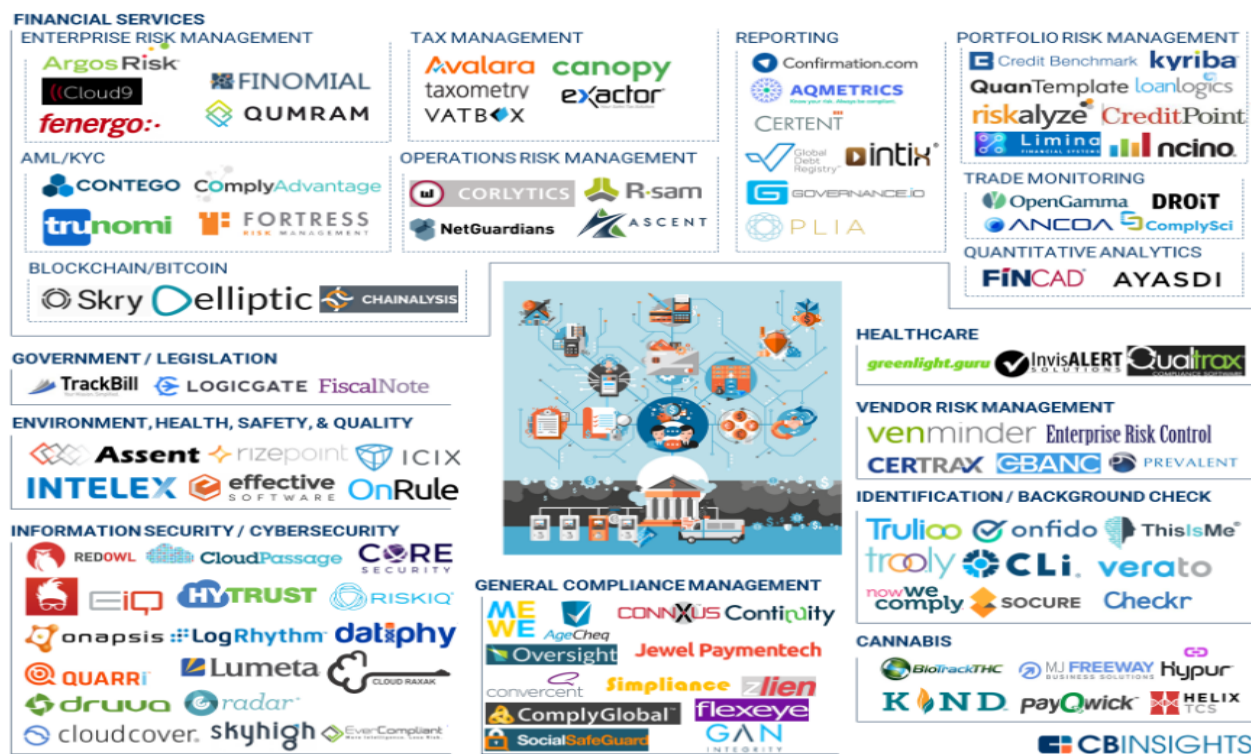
FINANCIAL SERVICES

ENTERPRISE RISK MANAGEMENT
ArgosRisk
Cloud9
fenergo
FINOMIAL
QUMRAM

TAX MANAGEMENT
Avalara
canopy
taxometry
exactor
VATBOX

REPORTING
Confirmation.com
AQMETRICS
CERTENT
Global Debt Registry
intix
GOVERNANCE.IO
PLIA

PORTFOLIO RISK MANAGEMENT
Credit Benchmark
kyriba
QuanTemplate
loanlogics
riskalyze
CreditPoint
Limina
ncino

AML/KYC
CONTEGO
ComplyAdvantage
trunomi
FORTRESS RISK MANAGEMENT

OPERATIONS RISK MANAGEMENT
CORLYTICS
R-sam
NetGuardians
ASCENT

TRADE MONITORING
OpenGamma
DROiT
ANCOA
ComplySci

QUANTITATIVE ANALYTICS
FINCAD
AYASDI

BLOCKCHAIN/BITCOIN
Skry
elliptic
CHAINALYSIS

GOVERNMENT / LEGISLATION
TrackBill
LOGICGATE
FiscalNote

ENVIRONMENT, HEALTH, SAFETY, & QUALITY
Assent
rizepoint
ICIX
INTELEX
effective SOFTWARE
OnRule

INFORMATION SECURITY / CYBERSECURITY
REDOWL
CloudPassage
CORE SECURITY
EiQ
HYTRUST
RISKIQ
onapsis
LogRhythm
dataphy
QUARRI
Lumeta
CLOUD RAXAK
druva
radar
cloudcover.
skyhigh
EverCompliant

HEALTHCARE
greenlight.guru
InvisALERT SOLUTIONS
Qualtrax

VENDOR RISK MANAGEMENT
venminder
Enterprise Risk Control
CERTRAX
CBANC
PREVALENT

IDENTIFICATION / BACKGROUND CHECK
Trulioo
onfido
ThisIsMe
trooly
CLi.
verato
now we comply
SOCURE
Checkr

GENERAL COMPLIANCE MANAGEMENT
MEWE
AgeCheq
CONNXUS
Continuity
Oversight
Jewel Paymentech
convercent
Simpliance
zlien
ComplyGlobal
flexeye
SocialSafeGuard
GAN INTEGRITY

CANNABIS
BioTrackTHC
MJ FREEWAY BUSINESS SOLUTIONS
Hypur
KIND
payQwick
HELIX TCS

CBINSIGHTS